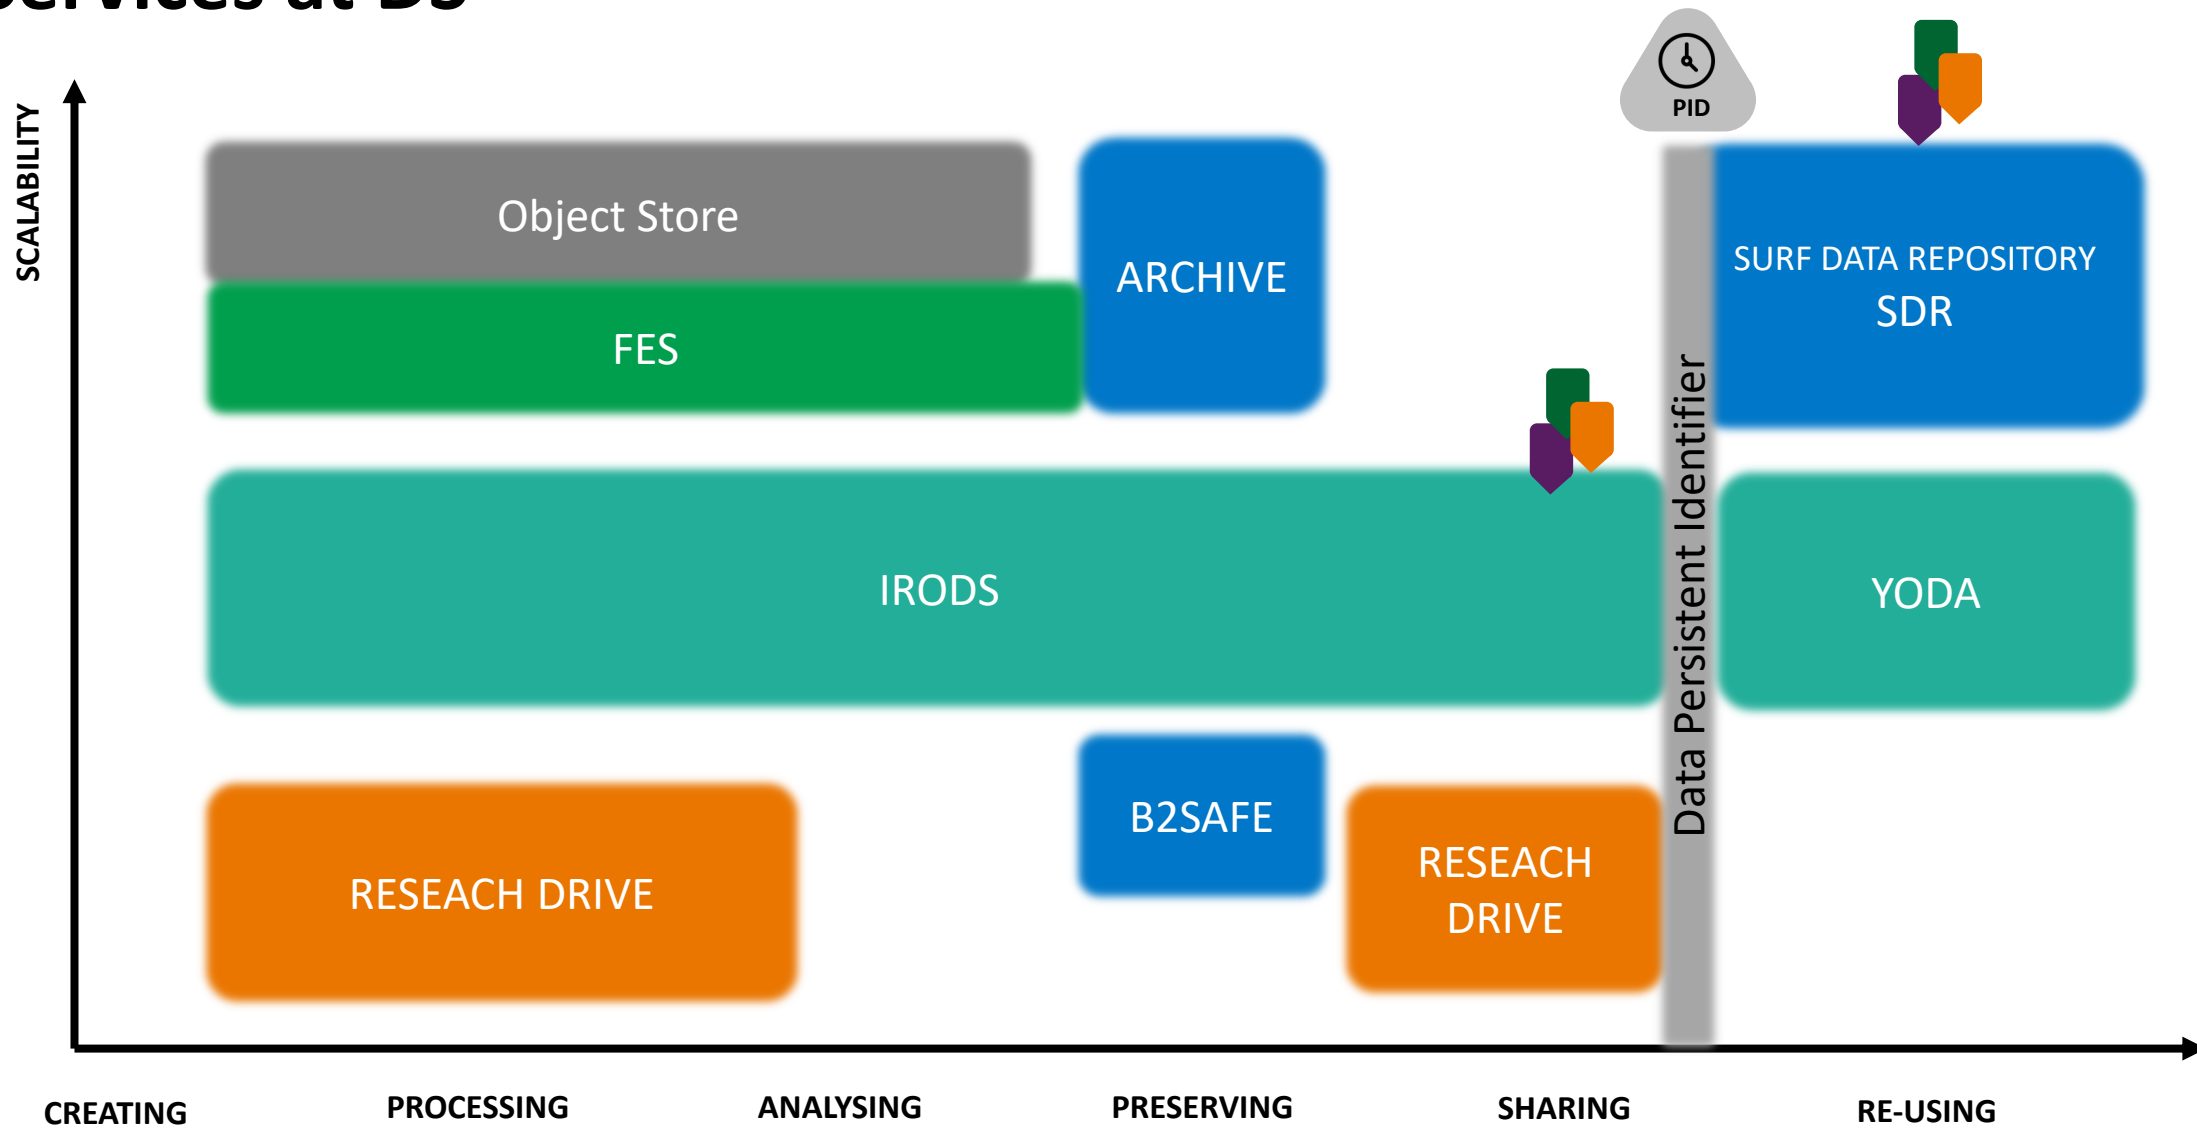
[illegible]

SCALABILITY

PID

Object Store

FES

ARCHIVE

SURF DATA REPOSITORY
SDR

IRODS

Data Persistent Identifier

YODA

B2SAFE

RESEACH DRIVE

RESEACH DRIVE

CREATING PROCESSING ANALYSING PRESERVING SHARING RE-USING